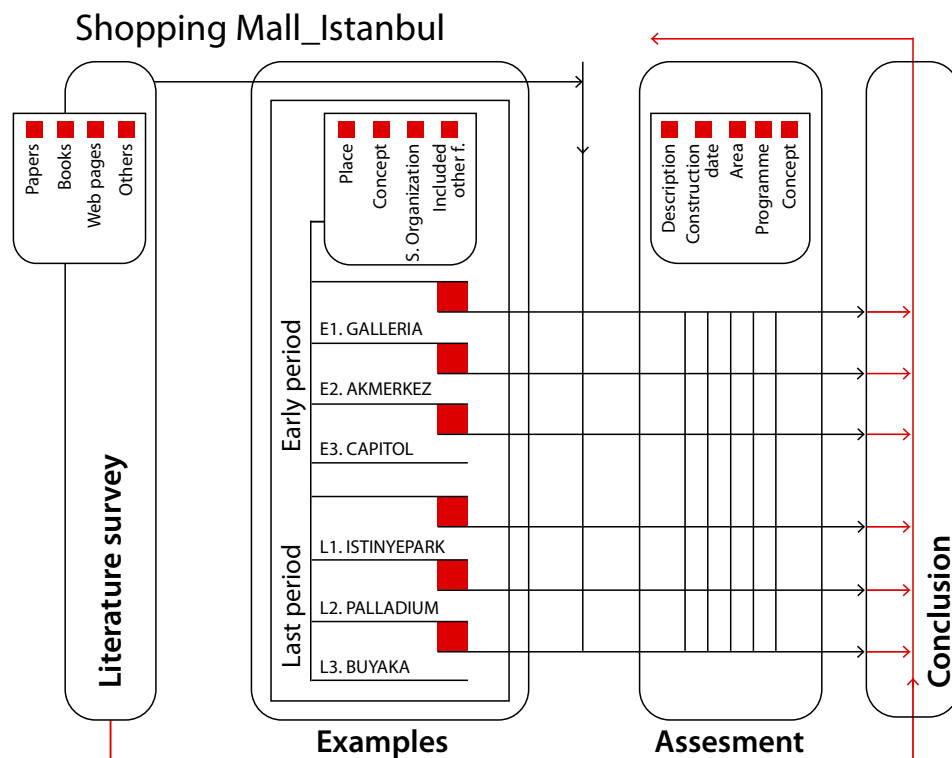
Shopping Mall_Istanbul

Papers
Books
Web pages
Others

Literature survey

Place
Concept
S. Organization
Included other f.

Early period
E1. GALLERIA
E2. AKMERKEZ
E3. CAPITOL

Last period
L1. ISTINYEPARK
L2. PALLADIUM
L3. BUYAKA

Examples

Description
Construction date
Area
Programme
Concept

Assesment

Conclusion